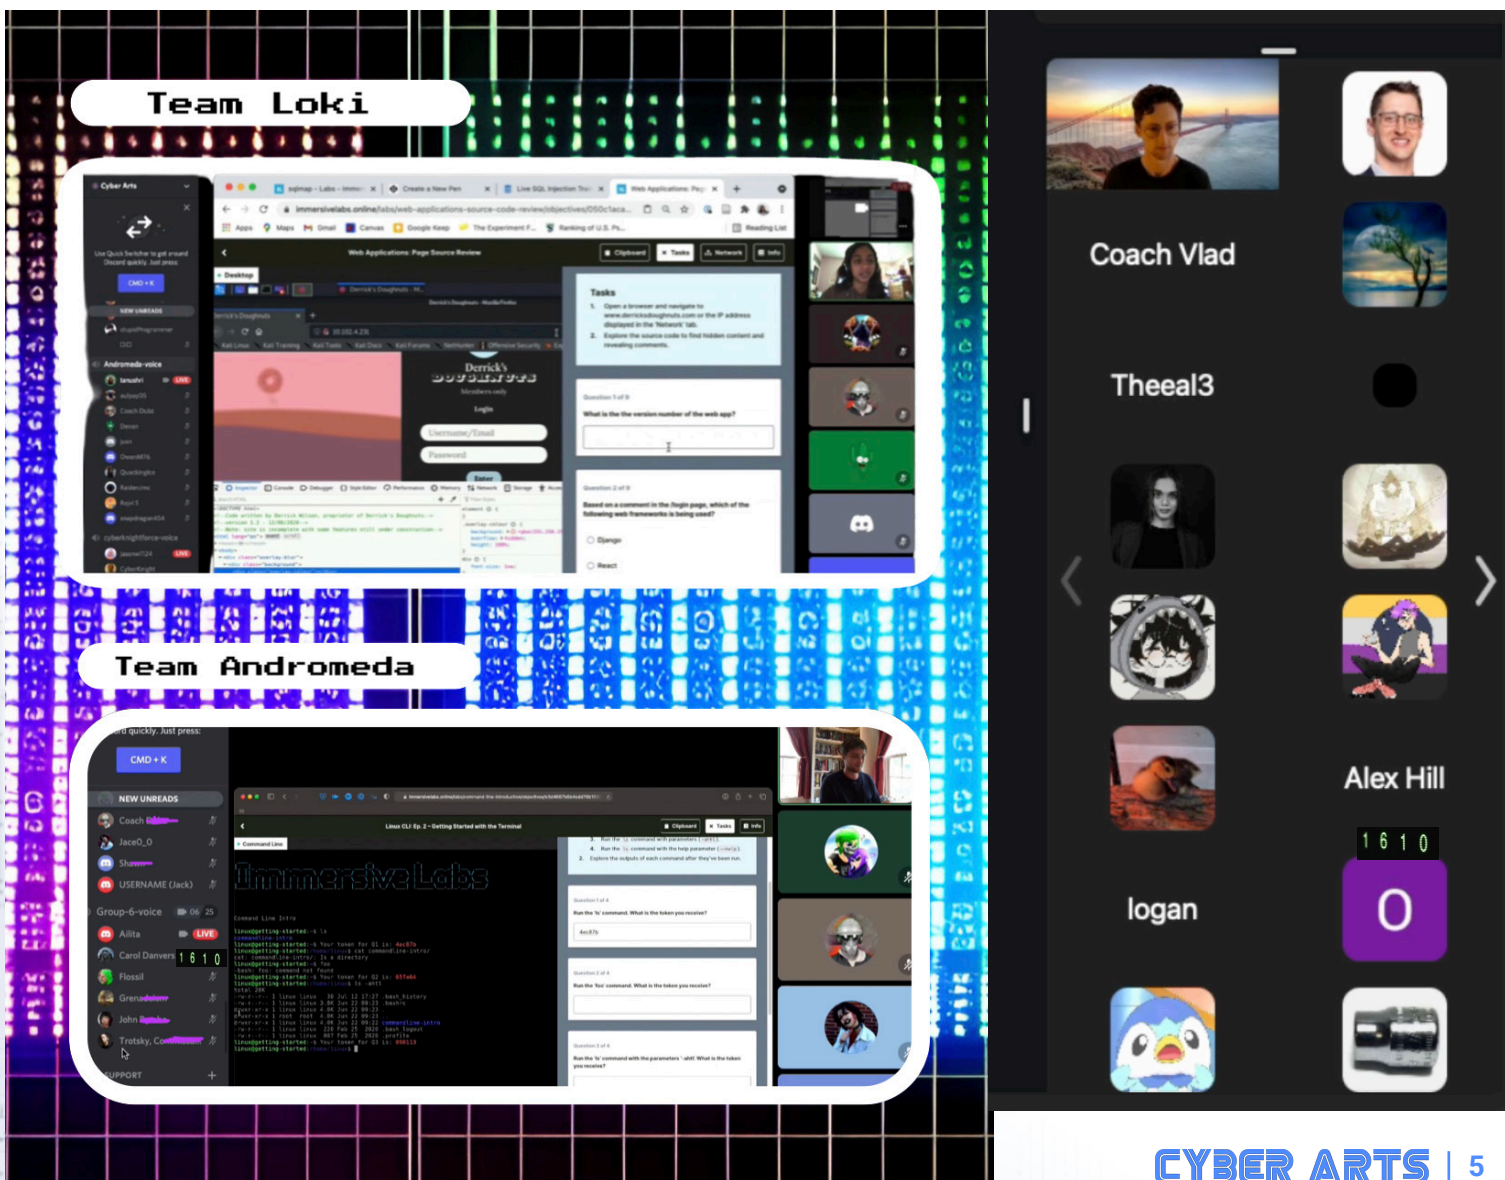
Team Loki

Cyber Arts

Use Quick Switcher to get around Discord quickly. Just press:

CMD + K

NEW UNREADS

Andromeda-voice

Web Applications: Page Source Review

Clipboard

Tasks

Network

Info

Tasks

1. Open a browser and navigate to www.derricksdoughnuts.com or the IP address displayed in the 'Network' tab.

2. Explore the source code to find hidden content and revealing comments.

Question 1 of 8

What is the version number of the web app?

Question 2 of 8

Based on a comment in the login page, which of the following web frameworks is being used?

Django

React

Derrick's

Login

Username/Email

Password

Team Andromeda

ord quickly. Just press:

CMD + K

NEW UNREADS

Coach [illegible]

Jace0_0

Sh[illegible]

USERNAME (Jack)

Group-6-voice

Ailita

LIVE

Carol Danvers

1 6 1 0

Flossi

Grena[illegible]

John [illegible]

Trotsky, Co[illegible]

SUPPORT

Linux CLI Ep. 2 - Getting Started with the Terminal

Clipboard

Tasks

Info

Command Line

Immersive Labs

Question 1 of 4

Run the 'ls' command. What is the token you receive?

Question 2 of 4

Question 3 of 4

Coach Vlad

Theeal3

Alex Hill

1 6 1 0

logan

O

CYBER ARTS | 5